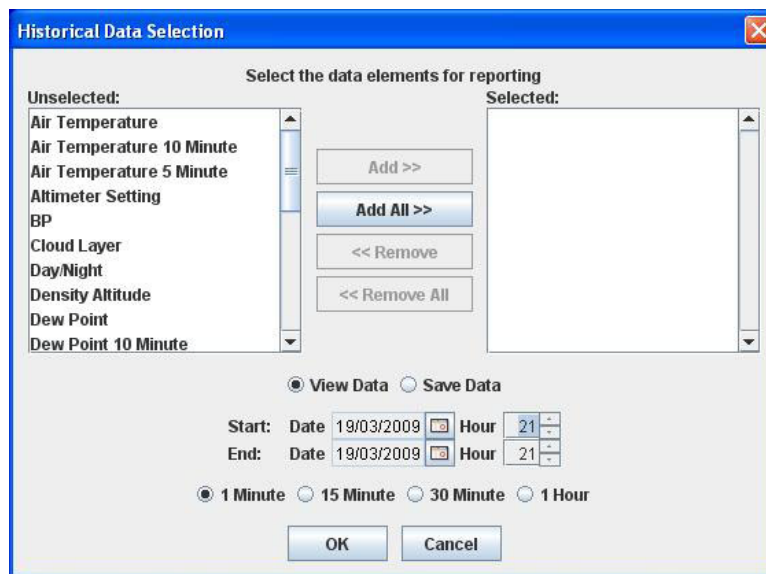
Historical Data Selection

Select the data elements for reporting

Unselected:

Air Temperature
Air Temperature 10 Minute
Air Temperature 5 Minute
Altimeter Setting
BP
Cloud Layer
Day/Night
Density Altitude
Dew Point
Dew Point 10 Minute

Add >>

Add All >>

<< Remove

<< Remove All

Selected:

View Data Save Data

Start: Date 19/03/2009 Hour 21
End: Date 19/03/2009 Hour 21

1 Minute 15 Minute 30 Minute 1 Hour

OK Cancel